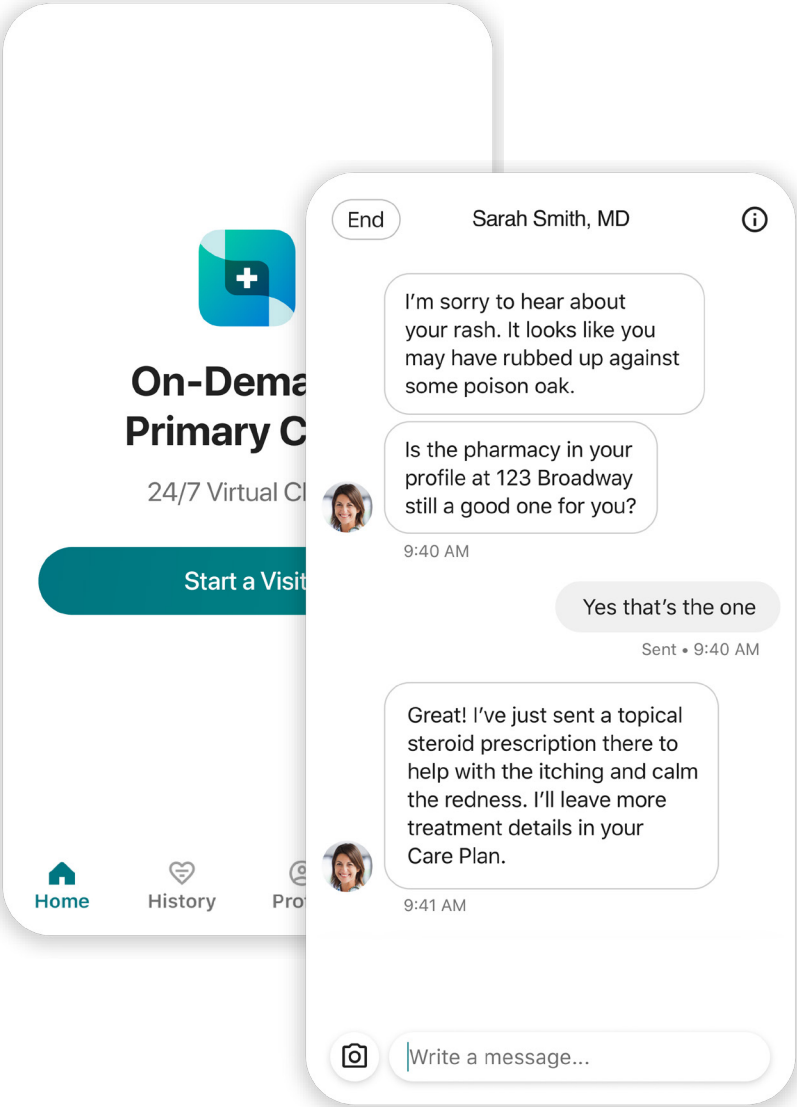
On-Dema
Primary C

24/7 Virtual Cl

Start a Visit

Home History Pro

End Sarah Smith, MD

I'm sorry to hear about your rash. It looks like you may have rubbed up against some poison oak.

Is the pharmacy in your profile at 123 Broadway still a good one for you?

9:40 AM

Yes that's the one

Sent • 9:40 AM

Great! I've just sent a topical steroid prescription there to help with the itching and calm the redness. I'll leave more treatment details in your Care Plan.

9:41 AM

Write a message...